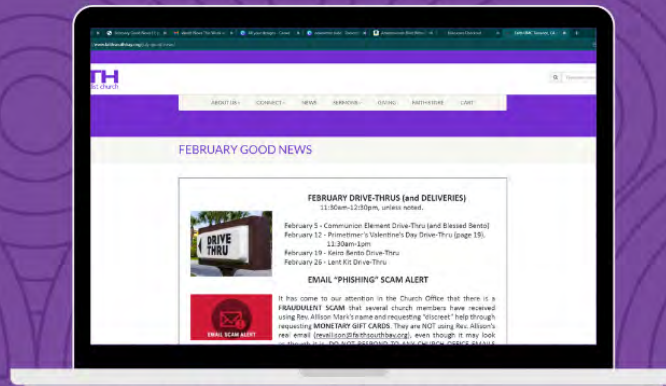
TH
ist church

ABOUT US · CONNECT · NEWS SERMONS · GIVING FAITH STORE CART

FEBRUARY GOOD NEWS

FEBRUARY DRIVE-THRUS (and DELIVERIES)
11:30am-12:30pm, unless noted.

DRIVE THRU

February 5 - Communion Element Drive-Thru (and Blessed Bento)
February 12 - Primetimer's Valentine's Day Drive-Thru (page 19). 11:30am-1pm
February 19 - Keiro Bento Drive-Thru
February 26 - Lent Kit Drive-Thru

EMAIL "PHISHING" SCAM ALERT

EMAIL SCAM ALERT

It has come to our attention in the Church Office that there is a FRAUDULENT SCAM that several church members have received using Rev. Allison Mark's name and requesting "discreet" help through requesting MONETARY GIFT CARDS. They are NOT using Rev. Allison's real email (revallison@faithsouthbay.org), even though it may look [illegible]